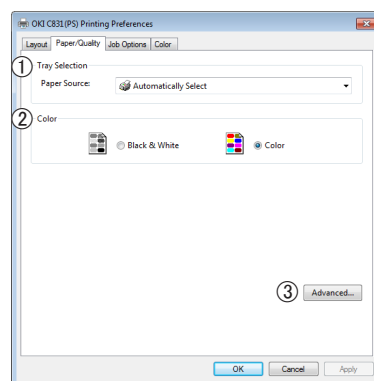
OKI C831(PS) Printing Preferences

Layout | Paper/Quality | Job Options | Color

① Tray Selection

Paper Source: Automatically Select

② Color

Black & White

Color

③ Advanced...

OK | Cancel | Apply